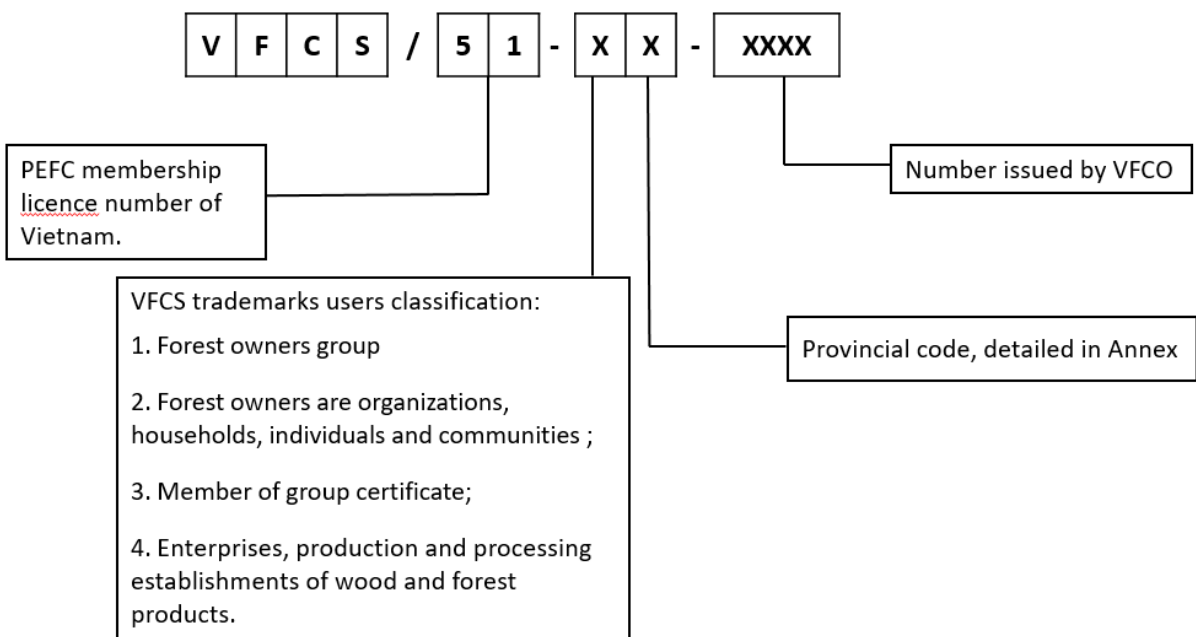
V F C S / 5 1 - X X - XXXX

PEFC membership licence number of Vietnam.

Number issued by VFCO

VFCS trademarks users classification:

1. Forest owners group

2. Forest owners are organizations, households, individuals and communities ;

3. Member of group certificate;

4. Enterprises, production and processing establishments of wood and forest products.

Provincial code, detailed in Annex